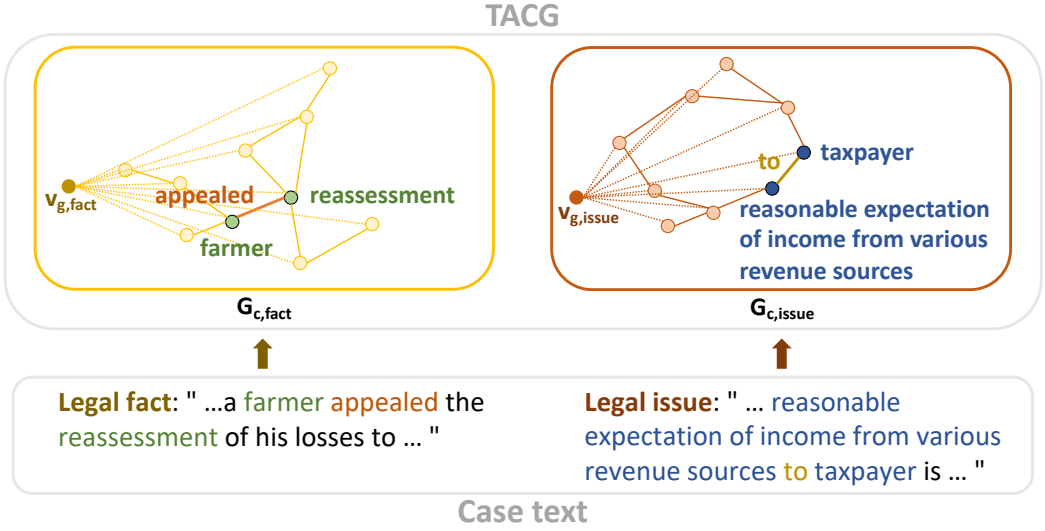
TACG

$v_{g,fact}$

appealed

reassessment

farmer

$G_{c,fact}$

to

taxpayer

$v_{g,issue}$

reasonable expectation of income from various revenue sources

$G_{c,issue}$

Legal fact: " …a farmer appealed the reassessment of his losses to … "

Legal issue: " … reasonable expectation of income from various revenue sources to taxpayer is … "

Case text